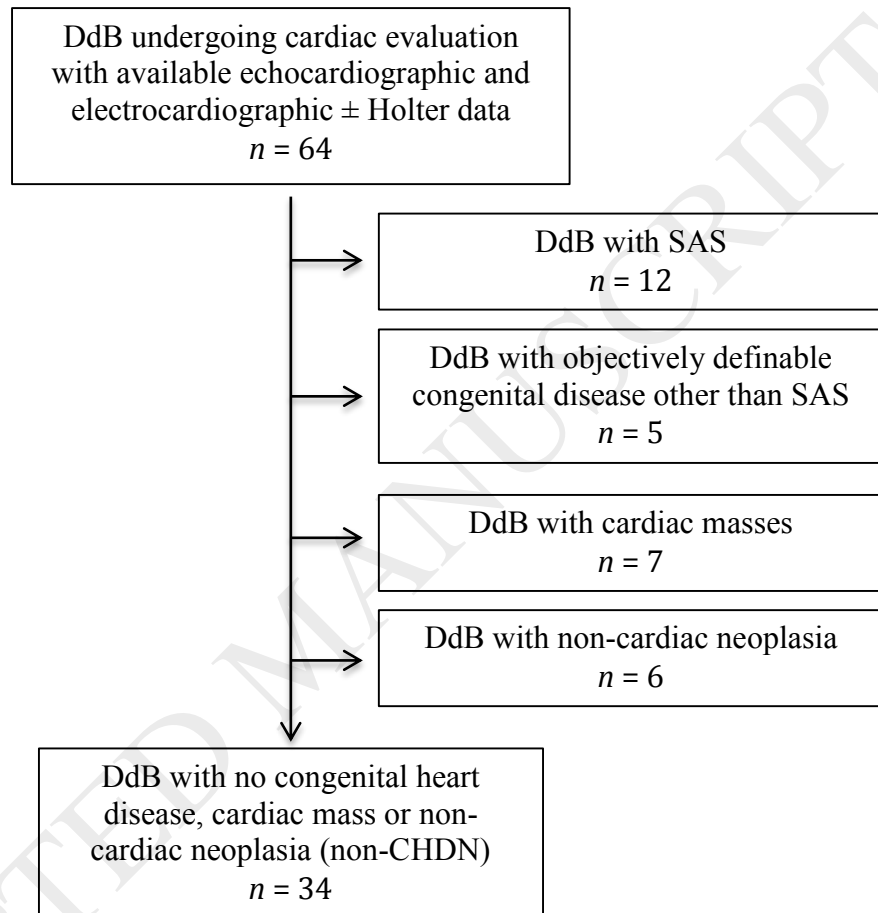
DdB undergoing cardiac evaluation with available echocardiographic and electrocardiographic ± Holter data
$n = 64$

DdB with SAS
$n = 12$

DdB with objectively definable congenital disease other than SAS
$n = 5$

DdB with cardiac masses
$n = 7$

DdB with non-cardiac neoplasia
$n = 6$

DdB with no congenital heart disease, cardiac mass or non-cardiac neoplasia (non-CHDN)
$n = 34$

ACCEPTED MANUSCRIPT